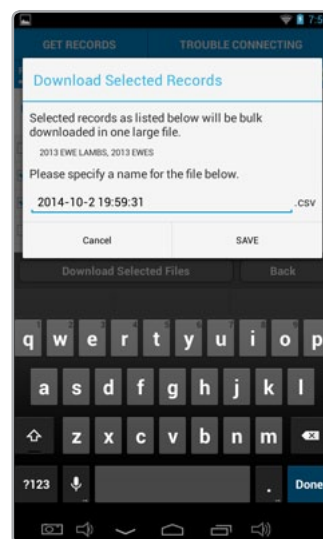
7:5

GET RECORDS

TROUBLE CONNECTING

Download Selected Records

Selected records as listed below will be bulk downloaded in one large file.

2013 EWE LAMBS, 2013 EWES

Please specify a name for the file below.

2014-10-2 19:59:31

.csv

Cancel

SAVE

Download Selected Files

Back

q w e r t y u i o p

a s d f g h j k l

z x c v b n m

?123

.

Done